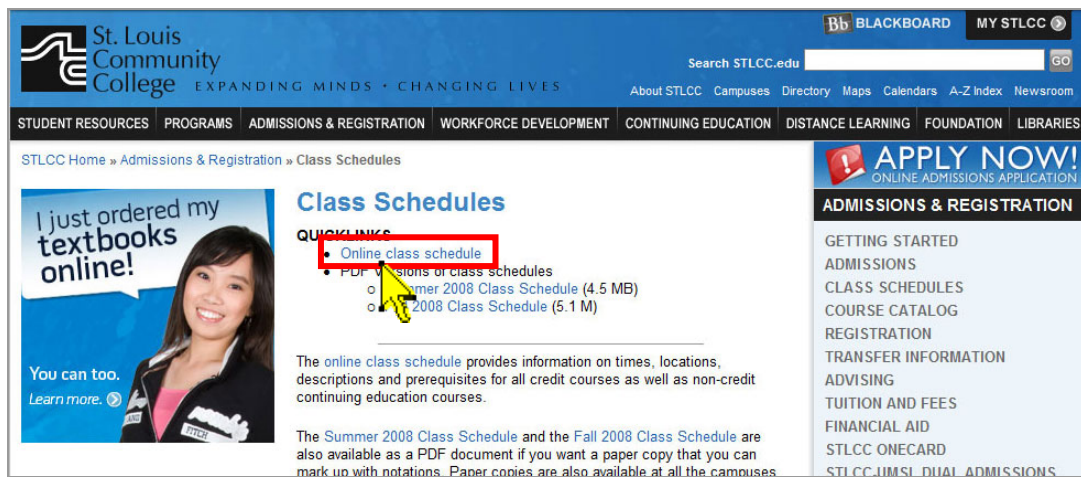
St. Louis Community College EXPANDING MINDS • CHANGING LIVES

Bb BLACKBOARD MY STLCC

Search STLCC.edu GO

About STLCC Campuses Directory Maps Calendars A-Z Index Newsroom

STUDENT RESOURCES PROGRAMS ADMISSIONS & REGISTRATION WORKFORCE DEVELOPMENT CONTINUING EDUCATION DISTANCE LEARNING FOUNDATION LIBRARIES

STLCC Home » Admissions & Registration » Class Schedules

I just ordered my textbooks online!

You can too.

Learn more.

Class Schedules

QUICKLINKS

- Online class schedule
- PDF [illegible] of class schedules
 - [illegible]mer 2008 Class Schedule (4.5 MB)
 - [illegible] 2008 Class Schedule (5.1 M)

The online class schedule provides information on times, locations, descriptions and prerequisites for all credit courses as well as non-credit continuing education courses.

The Summer 2008 Class Schedule and the Fall 2008 Class Schedule are also available as a PDF document if you want a paper copy that you can mark up with notations. Paper copies are also available at all the campuses

APPLY NOW! ONLINE ADMISSIONS APPLICATION

ADMISSIONS & REGISTRATION

GETTING STARTED
ADMISSIONS
CLASS SCHEDULES
COURSE CATALOG
REGISTRATION
TRANSFER INFORMATION
ADVISING
TUITION AND FEES
FINANCIAL AID
STLCC ONECARD
STLCC-UMSL DUAL ADMISSIONS